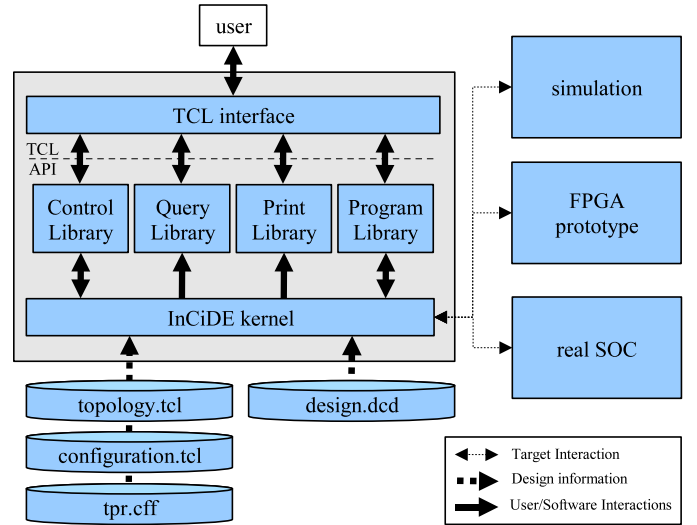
user

TCL interface

TCL
API

Control Library

Query Library

Print Library

Program Library

InCiDE kernel

simulation

FPGA prototype

real SOC

topology.tcl

design.dcd

configuration.tcl

tpr.cff

Target Interaction
Design information
User/Software Interactions